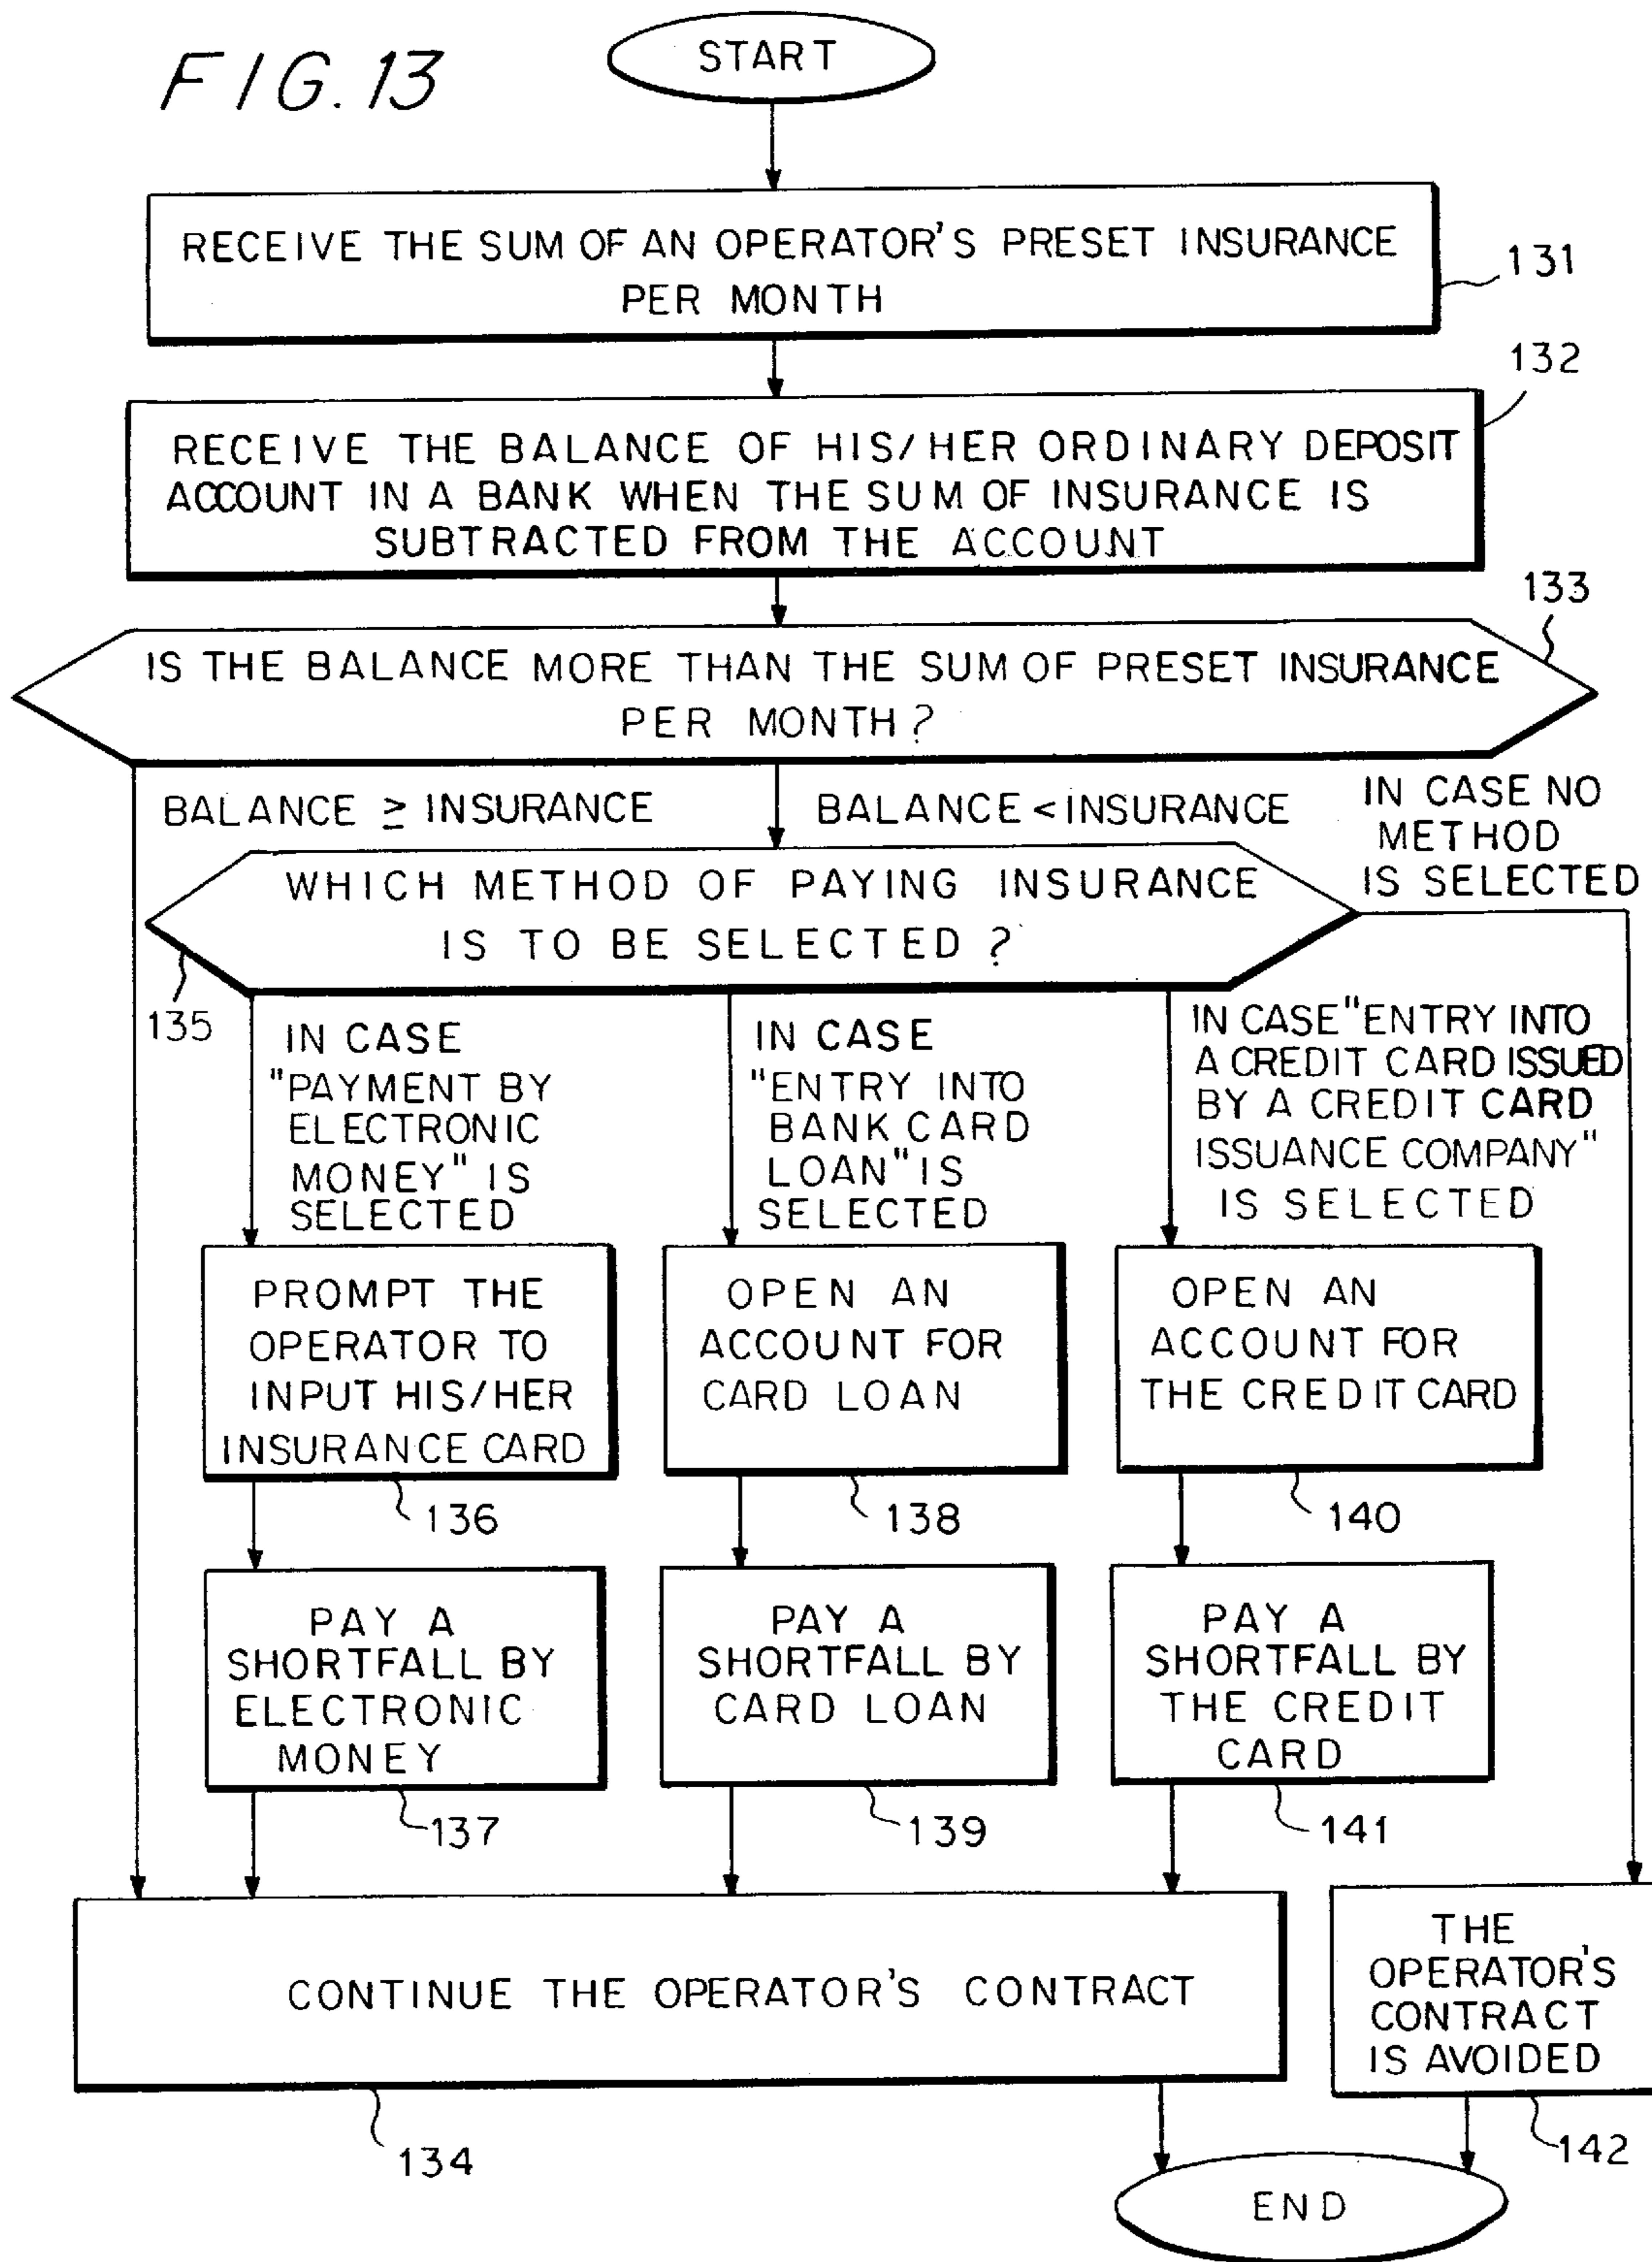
F I G. 13

START

RECEIVE THE SUM OF AN OPERATOR'S PRESET INSURANCE PER MONTH

131

132

RECEIVE THE BALANCE OF HIS/HER ORDINARY DEPOSIT ACCOUNT IN A BANK WHEN THE SUM OF INSURANCE IS SUBTRACTED FROM THE ACCOUNT

133

IS THE BALANCE MORE THAN THE SUM OF PRESET INSURANCE PER MONTH?

BALANCE $\geq$ INSURANCE

BALANCE < INSURANCE

IN CASE NO METHOD IS SELECTED

WHICH METHOD OF PAYING INSURANCE IS TO BE SELECTED?

135

IN CASE "PAYMENT BY ELECTRONIC MONEY" IS SELECTED

IN CASE "ENTRY INTO BANK CARD LOAN" IS SELECTED

IN CASE "ENTRY INTO A CREDIT CARD ISSUED BY A CREDIT CARD ISSUANCE COMPANY" IS SELECTED

PROMPT THE OPERATOR TO INPUT HIS/HER INSURANCE CARD

136

OPEN AN ACCOUNT FOR CARD LOAN

138

OPEN AN ACCOUNT FOR THE CREDIT CARD

140

PAY A SHORTFALL BY ELECTRONIC MONEY

137

PAY A SHORTFALL BY CARD LOAN

139

PAY A SHORTFALL BY THE CREDIT CARD

141

CONTINUE THE OPERATOR'S CONTRACT

134

THE OPERATOR'S CONTRACT IS AVOIDED

142

END